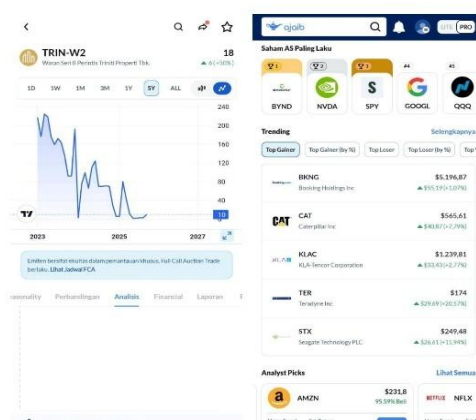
TRIN-W2
Waran Seri II Perintis Triniti Properti Tbk.
18
▲ 6 (+50%)

1D 1W 1M 3M 1Y 5Y ALL

240
200
160
120
80
40
10

2023 2025 2027

Emiten tersebut masuk dalam pemantauan khusus. Full Call Auction Trade berlaku. Lihat Jadwal FCA

asonality Perbandingan Analisis Financial Laporan

ajaib
LITE PRO

Saham AS Paling Laku

1 BYND
2 NVDA
3 SPY
#4 GOOGL
#5 QQQ

Trending
Selengkapnya

Top Gainer | Top Gainer (by %) | Top Loser | Top Loser (by %) | Top

BKNG
Booking Holdings Inc
$5,196.87
▲ $55.19 (+1.07%)

CAT
Caterpillar Inc
$565.61
▲ $40.87 (+2.78%)

KLAC
KLA-Tencor Corporation
$1,239.81
▲ $33.43 (+2.77%)

TER
Teradyne Inc
$174
▲ $29.69 (+20.57%)

STX
Seagate Technology PLC
$249.48
▲ $26.61 (+11.94%)

Analyst Picks
Lihat Semua

AMZN
$231.8
95.59% Beli

NFLX